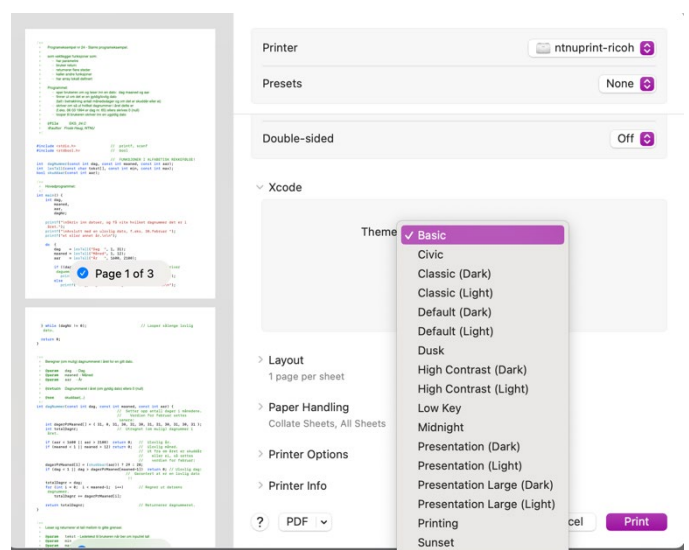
Page 1 of 3

Printer
ntnuprint-ricoh

Presets
None

Double-sided
Off

Xcode

Theme
✓ Basic
Civic
Classic (Dark)
Classic (Light)
Default (Dark)
Default (Light)
Dusk
High Contrast (Dark)
High Contrast (Light)
Low Key
Midnight
Presentation (Dark)
Presentation (Light)
Presentation Large (Dark)
Presentation Large (Light)
Printing
Sunset

Layout
1 page per sheet

Paper Handling
Collate Sheets, All Sheets

Printer Options

Printer Info

?
PDF
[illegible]cel
Print